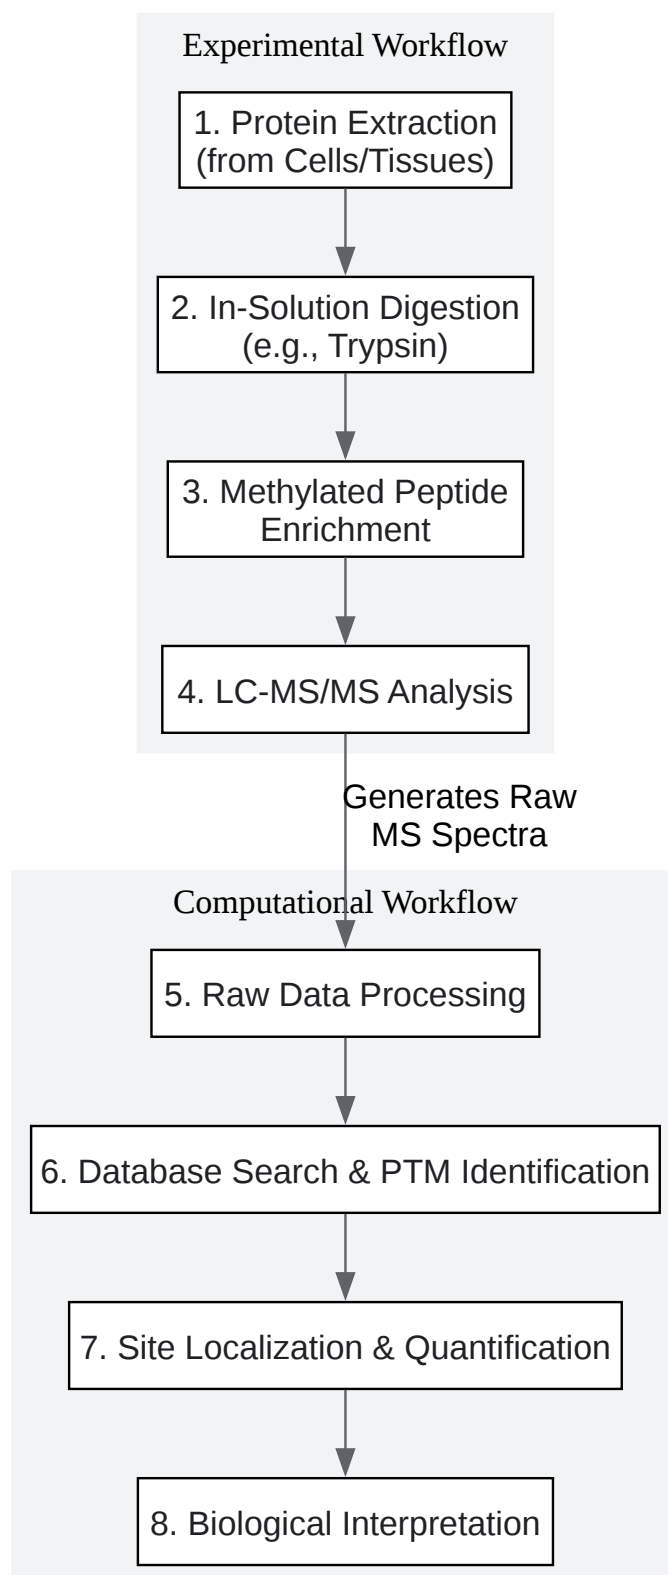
Experimental Workflow

1. Protein Extraction (from Cells/Tissues)

2. In-Solution Digestion (e.g., Trypsin)

3. Methylated Peptide Enrichment

4. LC-MS/MS Analysis

Generates Raw MS Spectra

Computational Workflow

5. Raw Data Processing

6. Database Search & PTM Identification

7. Site Localization & Quantification

8. Biological Interpretation